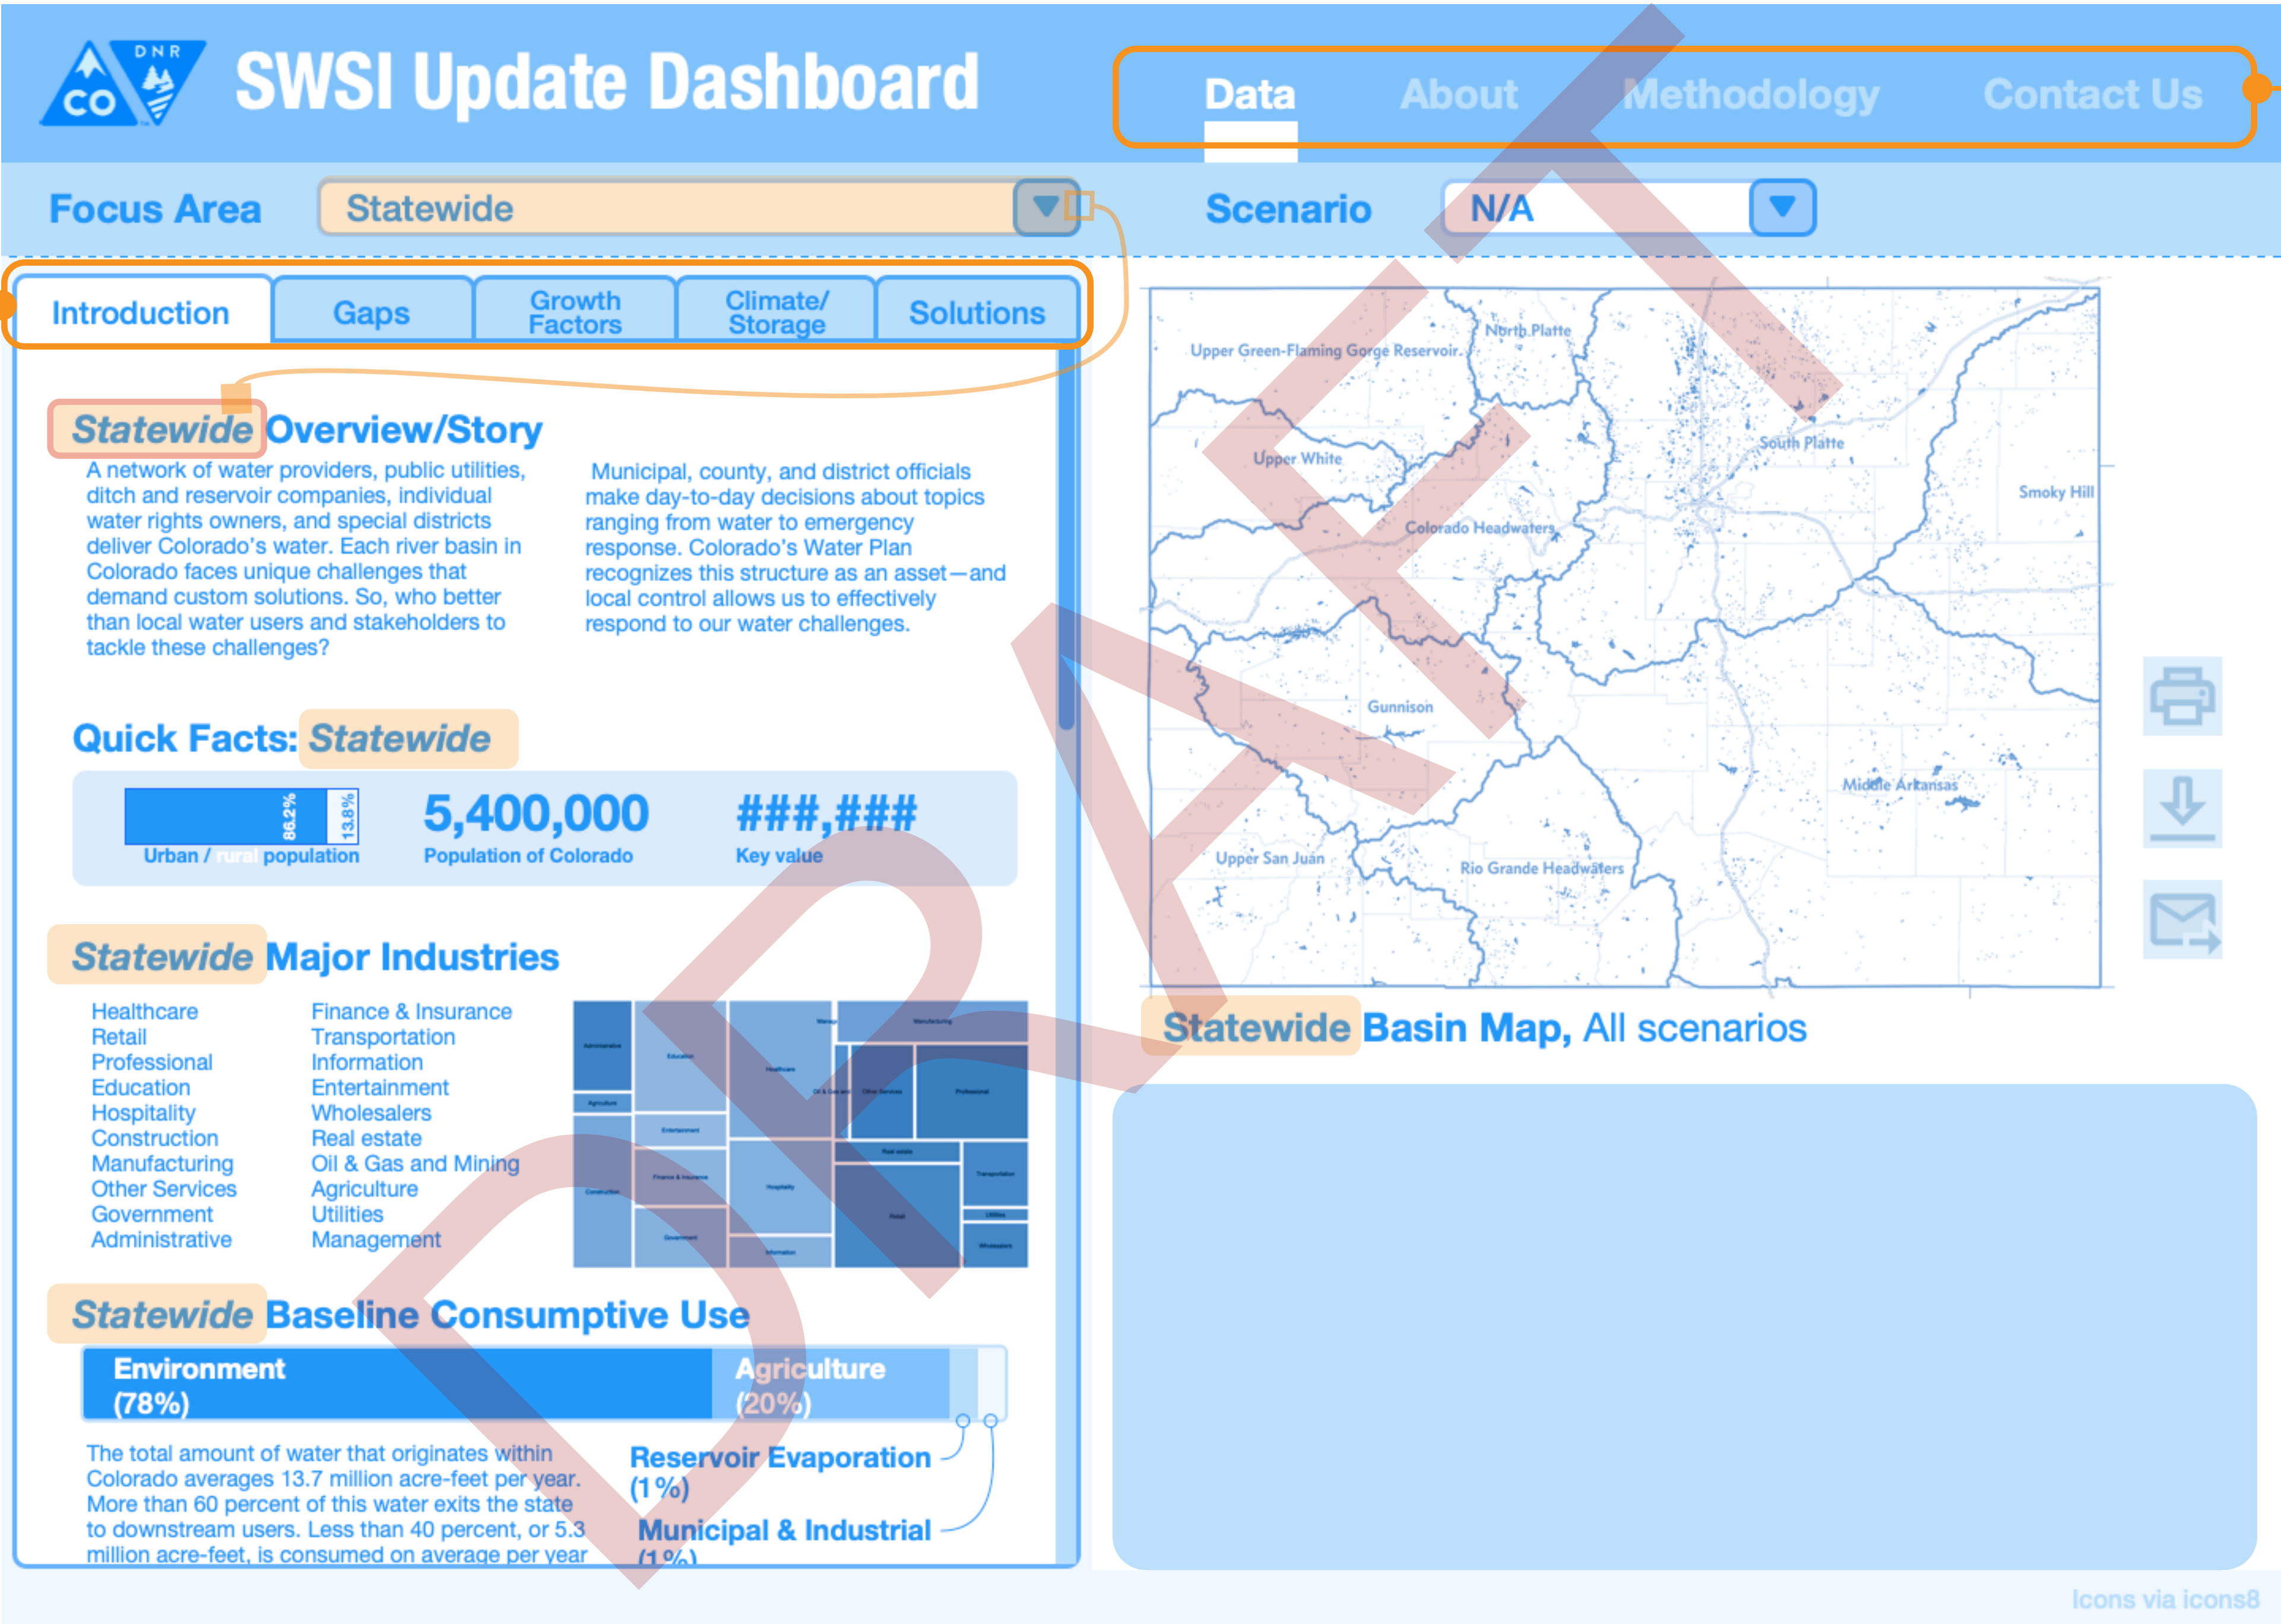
DNR CO

SWSI Update Dashboard

Data About Methodology Contact Us

Focus Area Statewide

Scenario N/A

Introduction Gaps Growth Factors Climate/ Storage Solutions

Statewide Overview/Story

A network of water providers, public utilities, ditch and reservoir companies, individual water rights owners, and special districts deliver Colorado's water. Each river basin in Colorado faces unique challenges that demand custom solutions. So, who better than local water users and stakeholders to tackle these challenges?

Municipal, county, and district officials make day-to-day decisions about topics ranging from water to emergency response. Colorado's Water Plan recognizes this structure as an asset—and local control allows us to effectively respond to our water challenges.

Quick Facts: Statewide

86.2% 13.8%
Urban / rural population

5,400,000
Population of Colorado

###,###
Key value

Statewide Major Industries

Healthcare
Retail
Professional
Education
Hospitality
Construction
Manufacturing
Other Services
Government
Administrative

Finance & Insurance
Transportation
Information
Entertainment
Wholesalers
Real estate
Oil & Gas and Mining
Agriculture
Utilities
Management

Administrative Education Healthcare Manufacturing Agriculture Entertainment Oil & Gas and Other Services Professional Real estate Finance & Insurance Construction Hospitality Transportation Utilities Retail Government Information Wholesalers

Statewide Baseline Consumptive Use

Environment (78%)
Agriculture (20%)

The total amount of water that originates within Colorado averages 13.7 million acre-feet per year. More than 60 percent of this water exits the state to downstream users. Less than 40 percent, or 5.3 million acre-feet, is consumed on average per year

Reservoir Evaporation (1%)
Municipal & Industrial (1%)

North Platte
Upper Green-Flaming Gorge Reservoir
South Platte
Upper White
Smoky Hill
Colorado Headwaters
Gunnison
Middle Arkansas
Upper San Juan
Rio Grande Headwaters

Statewide Basin Map, All scenarios

DRAFT

Icons via icons8